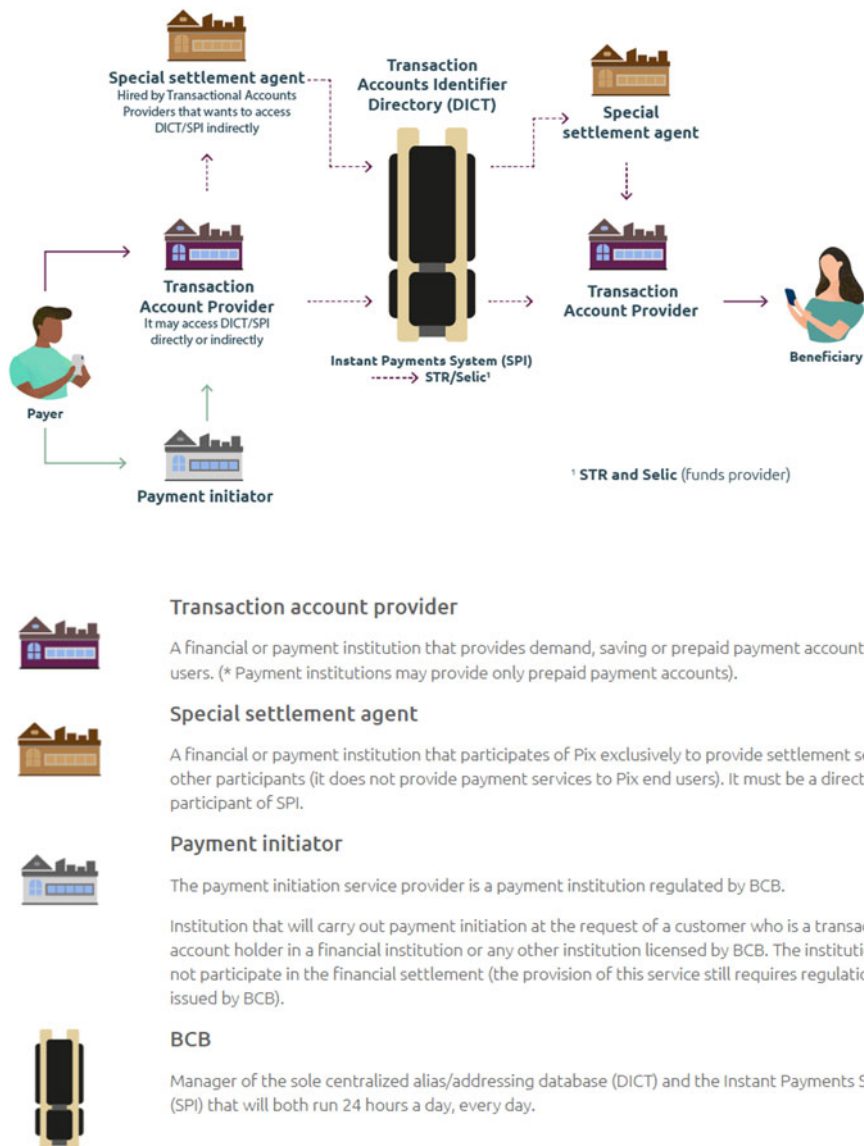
Special settlement agent
Hired by Transactional Accounts Providers that wants to access DICT/SPI indirectly

Transaction Accounts Identifier Directory (DICT)

Special settlement agent

Transaction Account Provider
It may access DICT/SPI directly or indirectly

Transaction Account Provider

Payer

Beneficiary

Instant Payments System (SPI)
STR/Selic¹

Payment initiator

¹ STR and Selic (funds provider)

Transaction account provider

A financial or payment institution that provides demand, saving or prepaid payment account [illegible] users. (* Payment institutions may provide only prepaid payment accounts).

Special settlement agent

A financial or payment institution that participates of Pix exclusively to provide settlement s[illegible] other participants (it does not provide payment services to Pix end users). It must be a direct participant of SPI.

Payment initiator

The payment initiation service provider is a payment institution regulated by BCB.

Institution that will carry out payment initiation at the request of a customer who is a transa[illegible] account holder in a financial institution or any other institution licensed by BCB. The instituti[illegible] not participate in the financial settlement (the provision of this service still requires regulati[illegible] issued by BCB).

BCB

Manager of the sole centralized alias/addressing database (DICT) and the Instant Payments S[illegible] (SPI) that will both run 24 hours a day, every day.